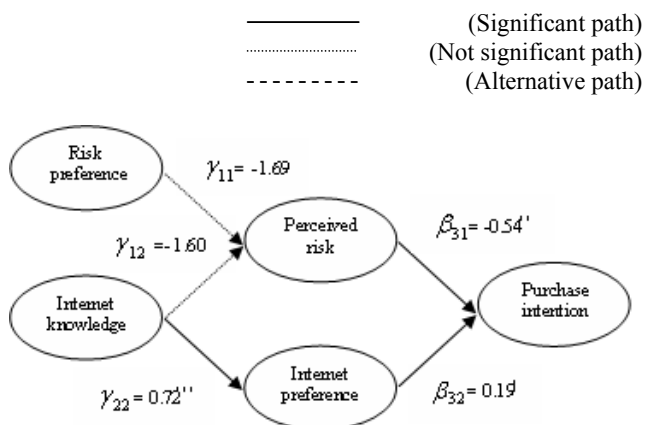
(Significant path)
(Not significant path)
(Alternative path)

Risk preference

$\gamma_{11}$= -1.69

$\gamma_{12}$ =-1.60

Perceived risk

$\beta_{31}$= -0.54'

Internet knowledge

Purchase intention

Internet preference

$\gamma_{22}$ = 0.72''

$\beta_{32}$= 0.19